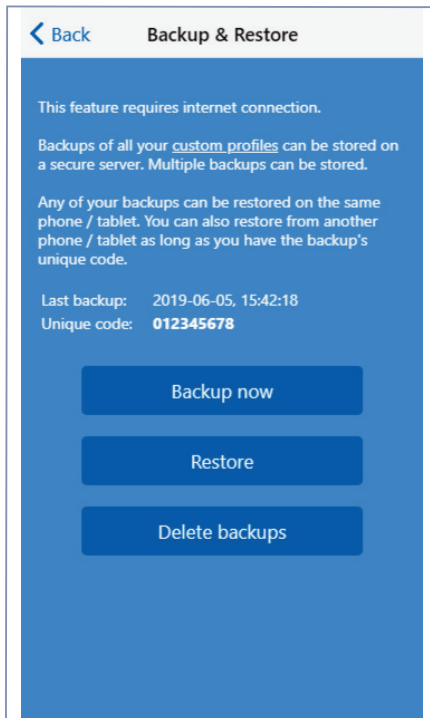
Back Backup & Restore

This feature requires internet connection.

Backups of all your custom profiles can be stored on a secure server. Multiple backups can be stored.

Any of your backups can be restored on the same phone / tablet. You can also restore from another phone / tablet as long as you have the backup's unique code.

Last backup: 2019-06-05, 15:42:18
Unique code: 012345678

Backup now

Restore

Delete backups